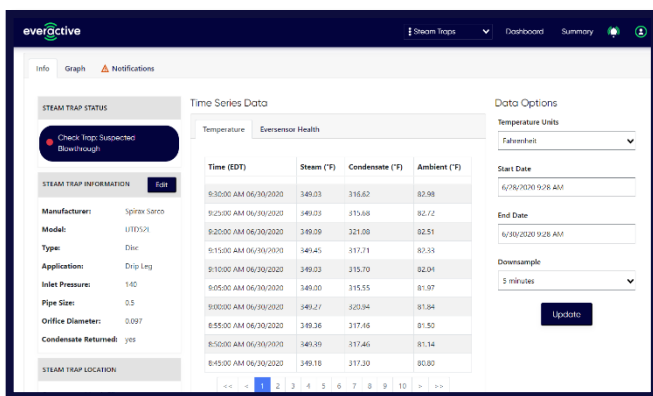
everactive

Steam Traps

Dashboard

Summary

Info

Graph

Notifications

STEAM TRAP STATUS

Check Trap: Suspected Blowthrough

STEAM TRAP INFORMATION

Edit

Manufacturer: Spirax Sarco

Model: UTD52l

Type: Disc

Application: Drip Leg

Inlet Pressure: 140

Pipe Size: 0.5

Orifice Diameter: 0.097

Condensate Returned: yes

STEAM TRAP LOCATION

Time Series Data

Temperature

Eversensor Health

| Time (EDT) | Steam (°F) | Condensate (°F) | Ambient (°F) |
|---|---|---|---|
| 9:30:00 AM 06/30/2020 | 349.03 | 316.62 | 82.98 |
| 9:25:00 AM 06/30/2020 | 349.03 | 315.68 | 82.72 |
| 9:20:00 AM 06/30/2020 | 349.09 | 321.08 | 82.51 |
| 9:15:00 AM 06/30/2020 | 349.45 | 317.71 | 82.33 |
| 9:10:00 AM 06/30/2020 | 349.03 | 315.70 | 82.04 |
| 9:05:00 AM 06/30/2020 | 349.00 | 315.55 | 81.97 |
| 9:00:00 AM 06/30/2020 | 349.27 | 320.94 | 81.84 |
| 8:55:00 AM 06/30/2020 | 349.36 | 317.46 | 81.50 |
| 8:50:00 AM 06/30/2020 | 349.39 | 317.46 | 81.14 |
| 8:45:00 AM 06/30/2020 | 349.18 | 317.30 | 80.80 |

<< < 1 2 3 4 5 6 7 8 9 10 > >>

Data Options

Temperature Units

Fahrenheit

Start Date

6/28/2020 9:28 AM

End Date

6/30/2020 9:28 AM

Downsample

5 minutes

Update